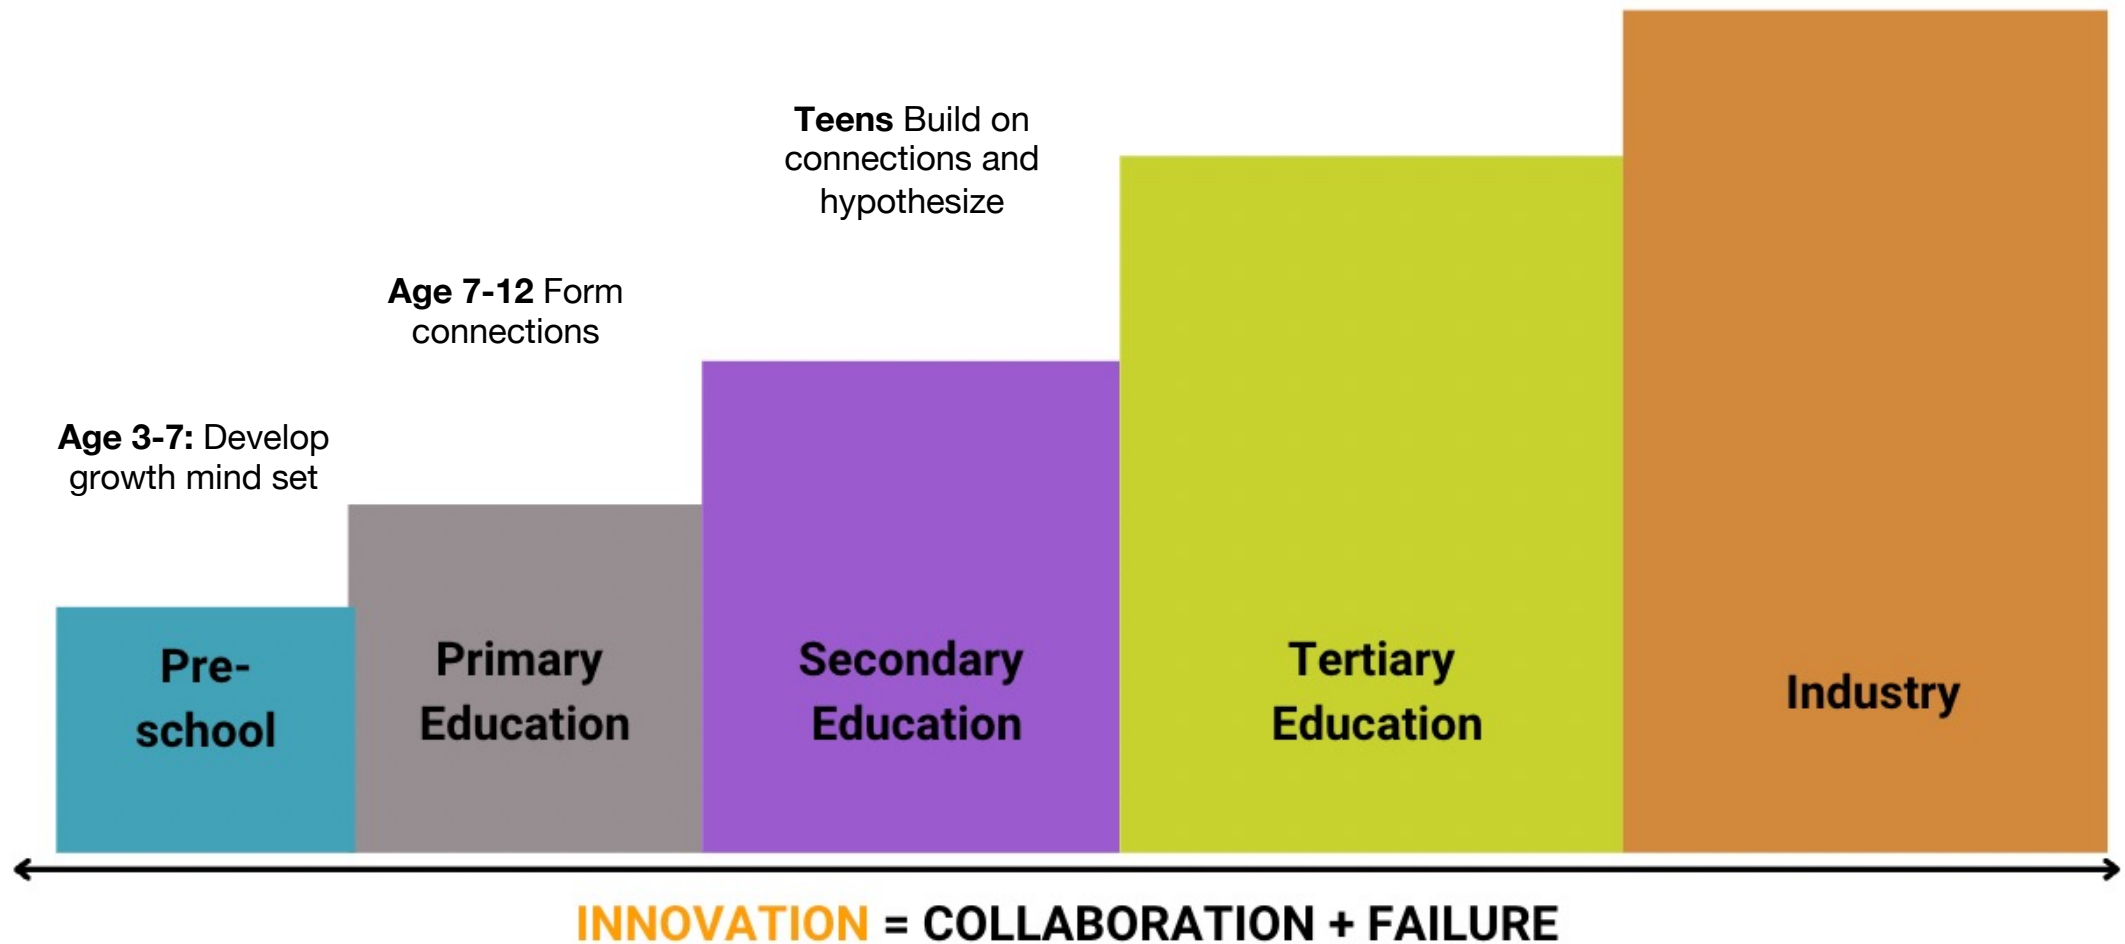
Teens Build on connections and hypothesize

Age 7-12 Form connections

Age 3-7: Develop growth mind set

Pre-school

Primary Education

Secondary Education

Tertiary Education

Industry

INNOVATION = COLLABORATION + FAILURE